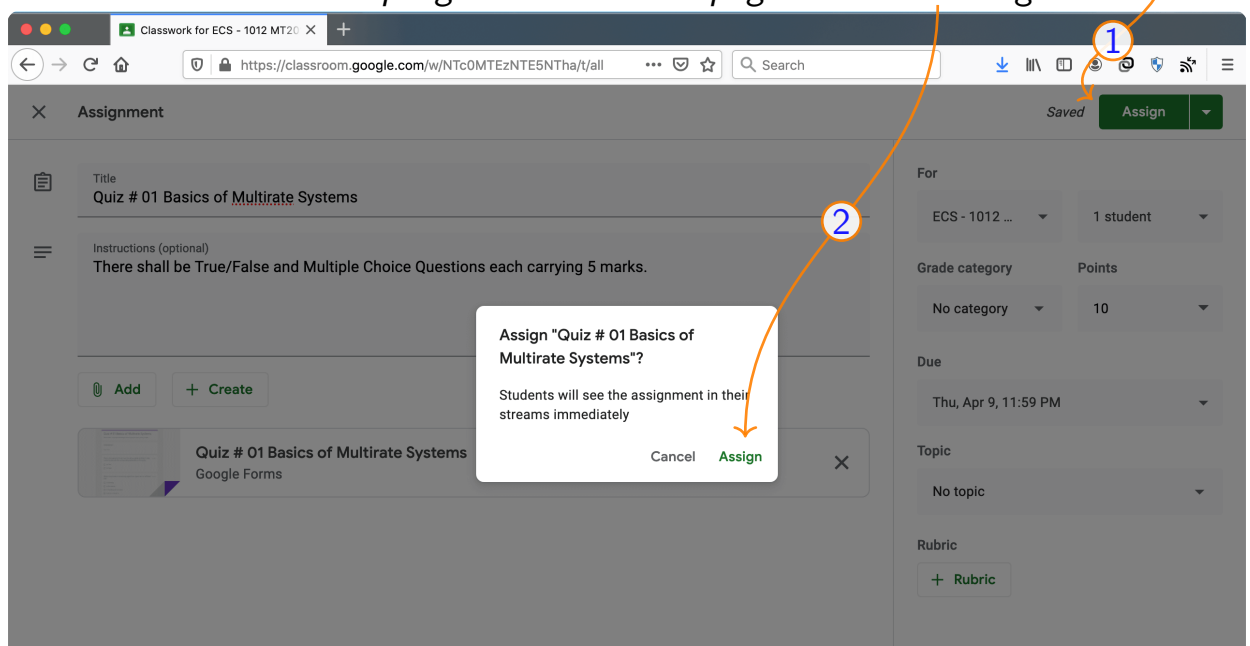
Classwork for ECS - 1012 MT20

https://classroom.google.com/w/NTc0MTEzNTE5NTha/t/all

Search

1

Assignment

Saved

Assign

Title
Quiz # 01 Basics of Multirate Systems

Instructions (optional)
There shall be True/False and Multiple Choice Questions each carrying 5 marks.

2

Add

Create

Quiz # 01 Basics of Multirate Systems
Google Forms

Assign "Quiz # 01 Basics of Multirate Systems"?

Students will see the assignment in their streams immediately

Cancel

Assign

For

ECS - 1012 ...

1 student

Grade category

No category

Points

10

Due

Thu, Apr 9, 11:59 PM

Topic

No topic

Rubric

Rubric